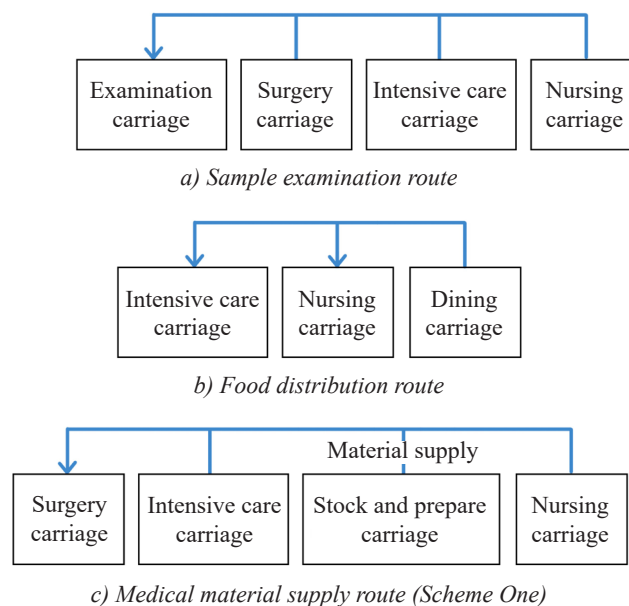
Examination carriage

Surgery carriage

Intensive care carriage

Nursing carriage

a) Sample examination route

Intensive care carriage

Nursing carriage

Dining carriage

b) Food distribution route

Material supply

Surgery carriage

Intensive care carriage

Stock and prepare carriage

Nursing carriage

c) Medical material supply route (Scheme One)